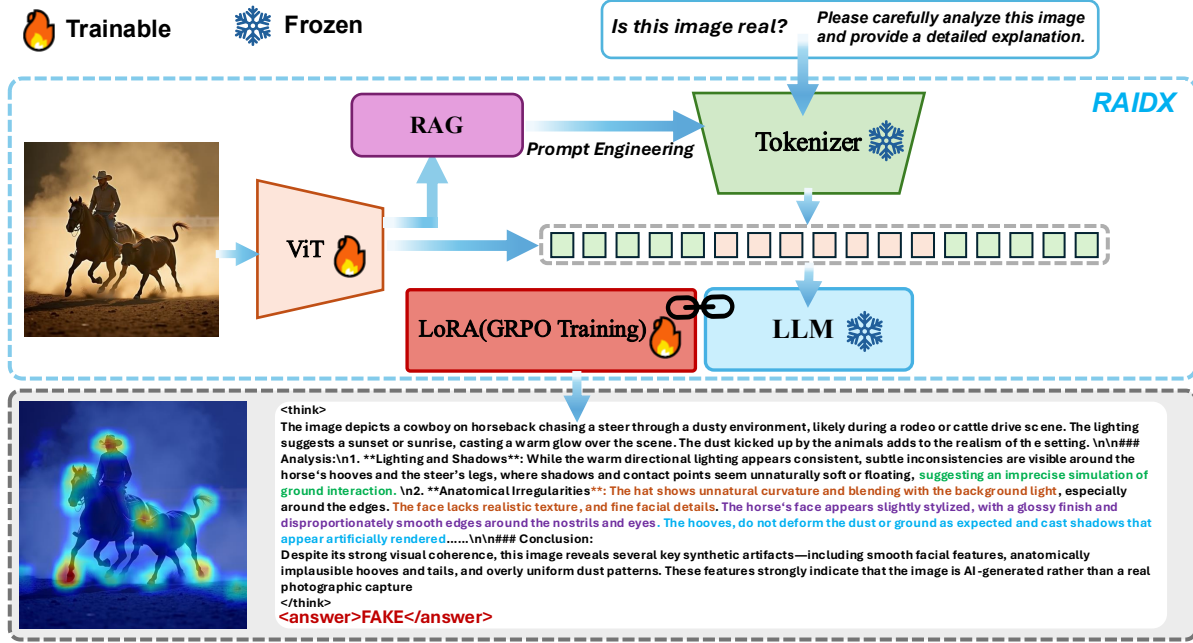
Trainable Frozen

Is this image real? Please carefully analyze this image and provide a detailed explanation.

RAIDX

RAG

Prompt Engineering

Tokenizer

ViT

LoRA(GRPO Training)

LLM

<think>
The image depicts a cowboy on horseback chasing a steer through a dusty environment, likely during a rodeo or cattle drive sc ene. The lighting suggests a sunset or sunrise, casting a warm glow over the scene. The dust kicked up by the animals adds to the realism of th e setting. \n\n### Analysis:\n1. **Lighting and Shadows**: While the warm directional lighting appears consistent, subtle inconsistencies are visible around the horse's hooves and the steer's legs, where shadows and contact points seem unnaturally soft or floating, suggesting an imprecise simulation of ground interaction. \n2. **Anatomical Irregularities**: The hat shows unnatural curvature and blending with the background light, especially around the edges. The face lacks realistic texture, and fine facial details. The horse's face appears slightly stylized, with a glossy finish and disproportionately smooth edges around the nostrils and eyes. The hooves, do not deform the dust or ground as expected and cast shadows that appear artificially rendered......\n\n### Conclusion:
Despite its strong visual coherence, this image reveals several key synthetic artifacts—including smooth facial features, anatomically implausible hooves and tails, and overly uniform dust patterns. These features strongly indicate that the image is AI-generated rather than a real photographic capture
</think>
<answer>FAKE</answer>